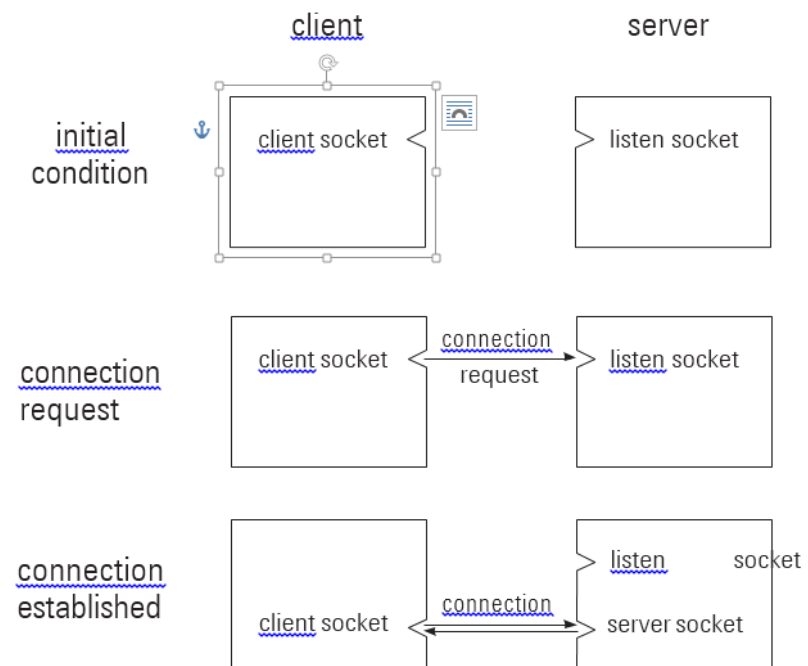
client

server

initial condition

client socket

listen socket

connection request

client socket

connection request

listen socket

connection established

listen socket

client socket

connection

server socket